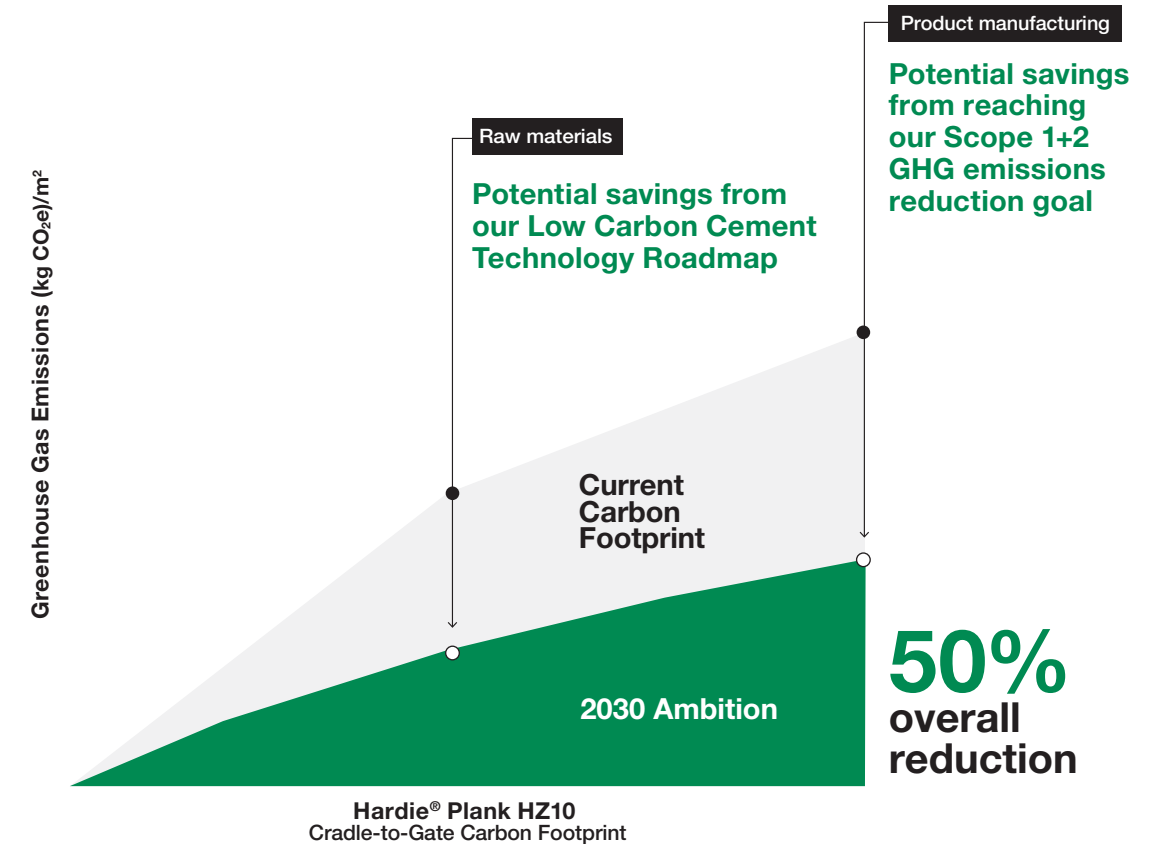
Product manufacturing

Potential savings from reaching our Scope 1+2 GHG emissions reduction goal

Raw materials

Potential savings from our Low Carbon Cement Technology Roadmap

Greenhouse Gas Emissions (kg $CO_2e$)/$m^2$

Current Carbon Footprint

2030 Ambition

50% overall reduction

Hardie® Plank HZ10
Cradle-to-Gate Carbon Footprint